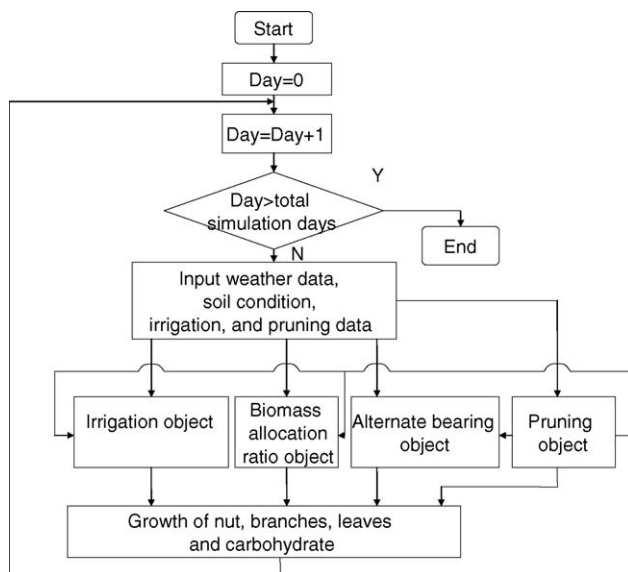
Start

Day=0

Day=Day+1

Y

Day>total simulation days

End

N

Input weather data, soil condition, irrigation, and pruning data

Irrigation object

Biomass allocation ratio object

Alternate bearing object

Pruning object

Growth of nut, branches, leaves and carbohydrate